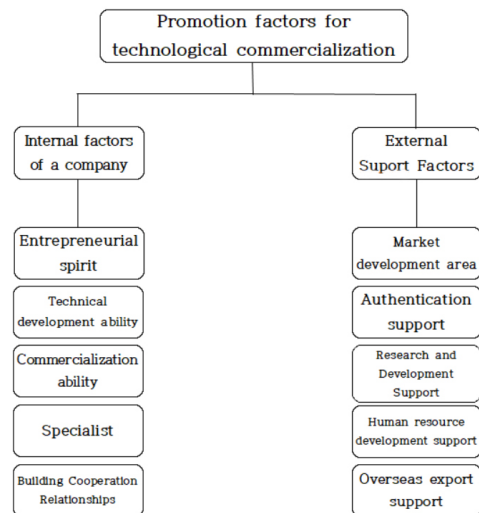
Promotion factors for technological commercialization

Internal factors of a company

Entrepreneurial spirit

Technical development ability

Commercialization ability

Specialist

Building Cooperation Relationships

External Suport Factors

Market development area

Authentication support

Research and Development Support

Human resource development support

Overseas export support